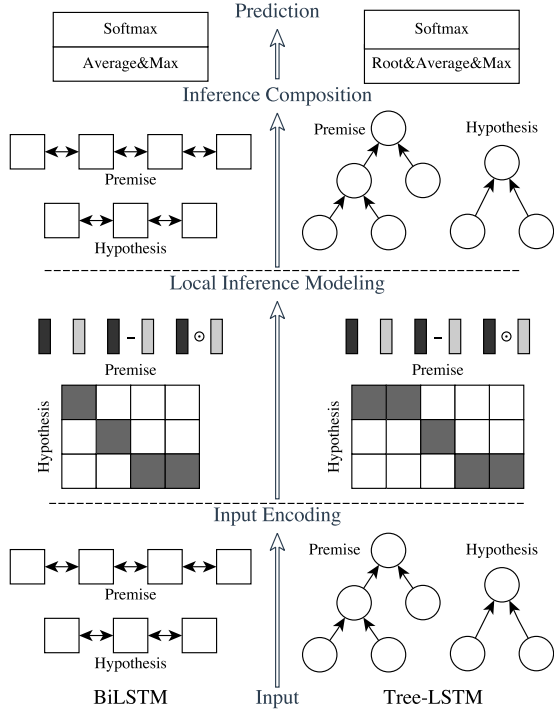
Prediction

Softmax
Average&Max

Softmax
Root&Average&Max

Inference Composition

Premise

Hypothesis

Premise

Hypothesis

Local Inference Modeling

$-$ $\odot$

Premise

Hypothesis

$-$ $\odot$

Premise

Hypothesis

Input Encoding

Premise

Hypothesis

Premise

Hypothesis

BiLSTM

Input

Tree-LSTM